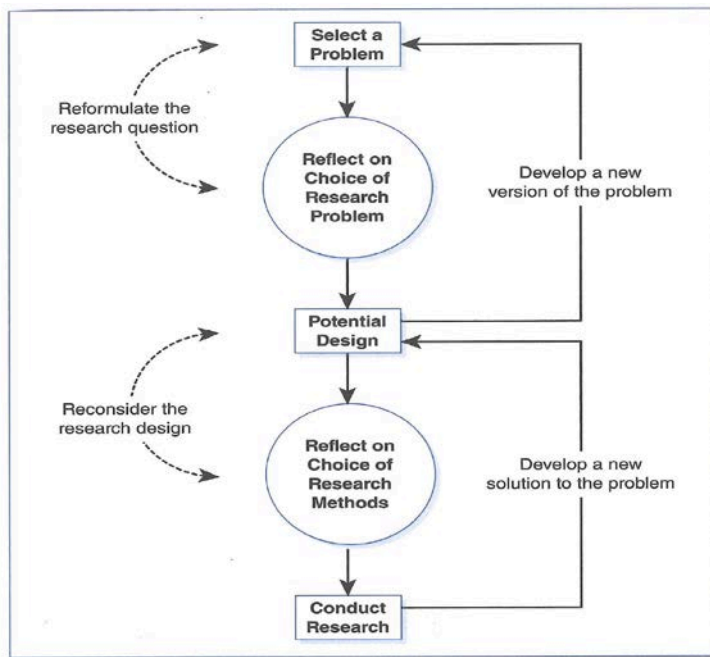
Select a Problem

Reformulate the research question

Reflect on Choice of Research Problem

Develop a new version of the problem

Potential Design

Reconsider the research design

Reflect on Choice of Research Methods

Develop a new solution to the problem

Conduct Research